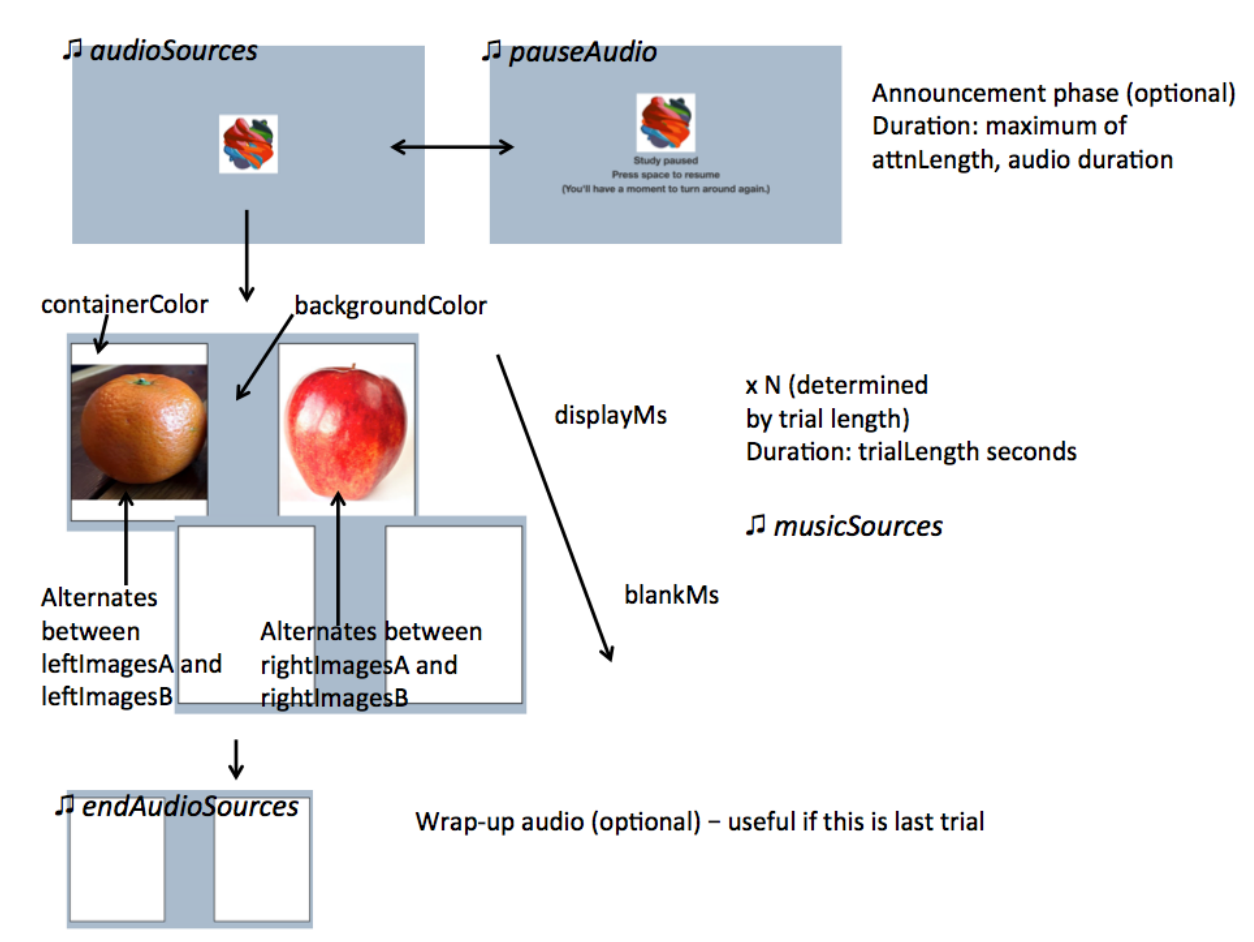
♫ audioSources

♫ pauseAudio

Study paused
Press space to resume
(You'll have a moment to turn around again.)

Announcement phase (optional)
Duration: maximum of attnLength, audio duration

containerColor

backgroundColor

displayMs

x N (determined by trial length)
Duration: trialLength seconds

♫ musicSources

blankMs

Alternates between leftImagesA and leftImagesB

Alternates between rightImagesA and rightImagesB

♫ endAudioSources

Wrap-up audio (optional) – useful if this is last trial